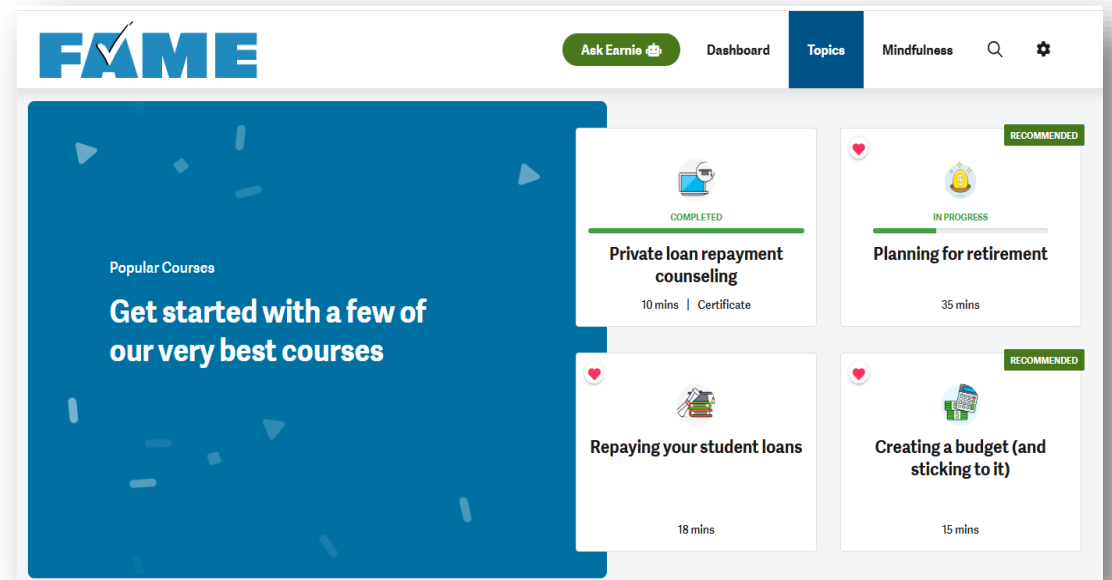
FAME

Ask Earnie

Dashboard

Topics

Mindfulness

Popular Courses

Get started with a few of our very best courses

COMPLETED

Private loan repayment counseling

10 mins | Certificate

RECOMMENDED

IN PROGRESS

Planning for retirement

35 mins

Repaying your student loans

18 mins

RECOMMENDED

Creating a budget (and sticking to it)

15 mins